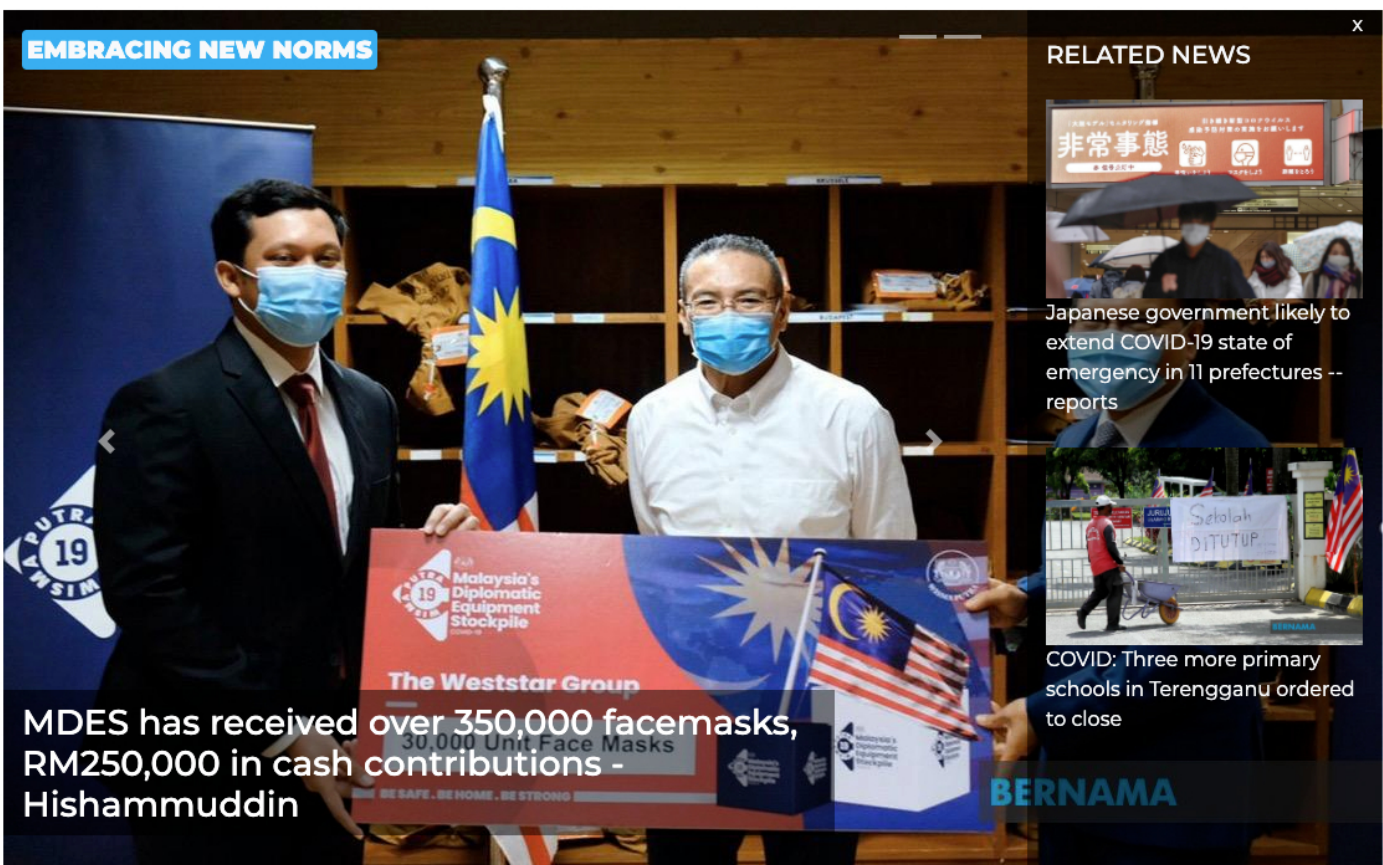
EMBRACING NEW NORMS

PUTRA 19 WISMA

Malaysia's Diplomatic Equipment Stockpile COVID-19

The Weststar Group

30,000 Unit Face Masks

BE SAFE . BE HOME . BE STRONG

MDES has received over 350,000 facemasks, RM250,000 in cash contributions - Hishammuddin

BERNAMA

x

RELATED NEWS

非常事態

Japanese government likely to extend COVID-19 state of emergency in 11 prefectures -- reports

Sekolah DITUTUP

BERNAMA

COVID: Three more primary schools in Terengganu ordered to close